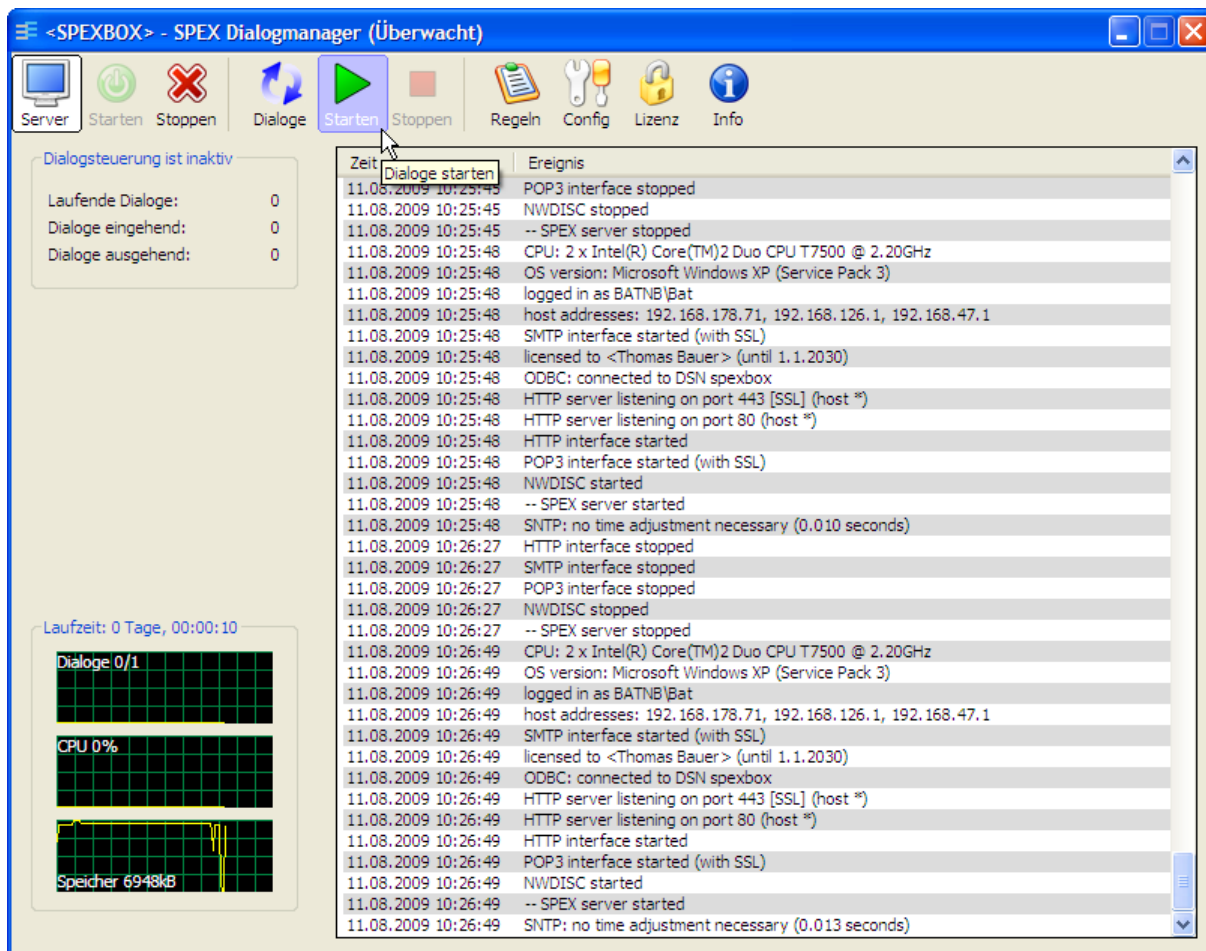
<SPEXBOX> - SPEX Dialogmanager (Überwacht)

Server Starten Stoppen Dialoge Starten Stoppen Regeln Config Lizenz Info

Dialogsteuerung ist inaktiv

Laufende Dialoge: 0
Dialoge eingehend: 0
Dialoge ausgehend: 0

Laufzeit: 0 Tage, 00:00:10

Dialoge 0/1

CPU 0%

Speicher 6948kB

| Zeit | Ereignis |
|---|---|
| 11.08.2009 10:25:45 | POP3 interface stopped |
| 11.08.2009 10:25:45 | NWDISC stopped |
| 11.08.2009 10:25:45 | -- SPEX server stopped |
| 11.08.2009 10:25:48 | CPU: 2 x Intel(R) Core(TM)2 Duo CPU T7500 @ 2.20GHz |
| 11.08.2009 10:25:48 | OS version: Microsoft Windows XP (Service Pack 3) |
| 11.08.2009 10:25:48 | logged in as BATNB\Bat |
| 11.08.2009 10:25:48 | host addresses: 192.168.178.71, 192.168.126.1, 192.168.47.1 |
| 11.08.2009 10:25:48 | SMTP interface started (with SSL) |
| 11.08.2009 10:25:48 | licensed to <Thomas Bauer> (until 1.1.2030) |
| 11.08.2009 10:25:48 | ODBC: connected to DSN spexbox |
| 11.08.2009 10:25:48 | HTTP server listening on port 443 [SSL] (host *) |
| 11.08.2009 10:25:48 | HTTP server listening on port 80 (host *) |
| 11.08.2009 10:25:48 | HTTP interface started |
| 11.08.2009 10:25:48 | POP3 interface started (with SSL) |
| 11.08.2009 10:25:48 | NWDISC started |
| 11.08.2009 10:25:48 | -- SPEX server started |
| 11.08.2009 10:25:48 | SNTP: no time adjustment necessary (0.010 seconds) |
| 11.08.2009 10:26:27 | HTTP interface stopped |
| 11.08.2009 10:26:27 | SMTP interface stopped |
| 11.08.2009 10:26:27 | POP3 interface stopped |
| 11.08.2009 10:26:27 | NWDISC stopped |
| 11.08.2009 10:26:27 | -- SPEX server stopped |
| 11.08.2009 10:26:49 | CPU: 2 x Intel(R) Core(TM)2 Duo CPU T7500 @ 2.20GHz |
| 11.08.2009 10:26:49 | OS version: Microsoft Windows XP (Service Pack 3) |
| 11.08.2009 10:26:49 | logged in as BATNB\Bat |
| 11.08.2009 10:26:49 | host addresses: 192.168.178.71, 192.168.126.1, 192.168.47.1 |
| 11.08.2009 10:26:49 | SMTP interface started (with SSL) |
| 11.08.2009 10:26:49 | licensed to <Thomas Bauer> (until 1.1.2030) |
| 11.08.2009 10:26:49 | ODBC: connected to DSN spexbox |
| 11.08.2009 10:26:49 | HTTP server listening on port 443 [SSL] (host *) |
| 11.08.2009 10:26:49 | HTTP server listening on port 80 (host *) |
| 11.08.2009 10:26:49 | HTTP interface started |
| 11.08.2009 10:26:49 | POP3 interface started (with SSL) |
| 11.08.2009 10:26:49 | NWDISC started |
| 11.08.2009 10:26:49 | -- SPEX server started |
| 11.08.2009 10:26:49 | SNTP: no time adjustment necessary (0.013 seconds) |

Dialoge starten